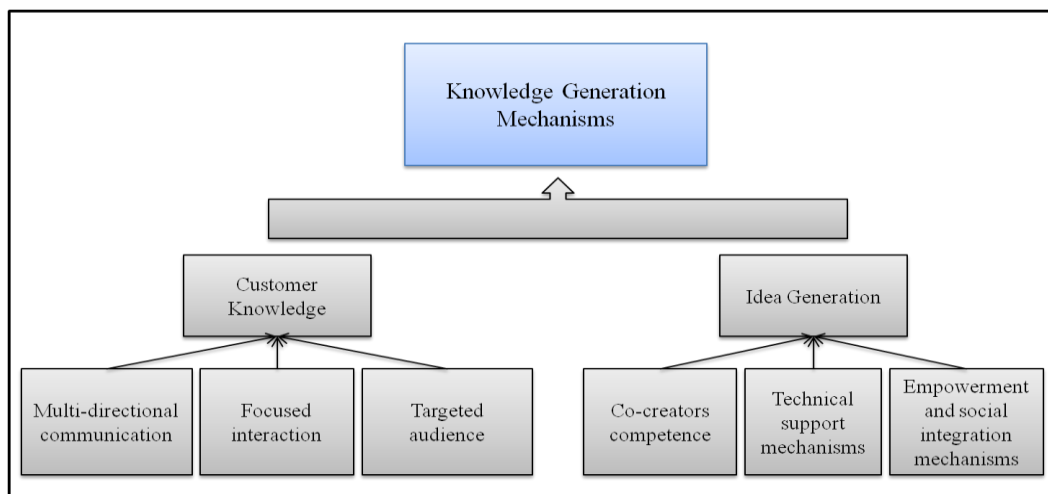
Knowledge Generation Mechanisms

Customer Knowledge

Idea Generation

Multi-directional communication

Focused interaction

Targeted audience

Co-creators competence

Technical support mechanisms

Empowerment and social integration mechanisms